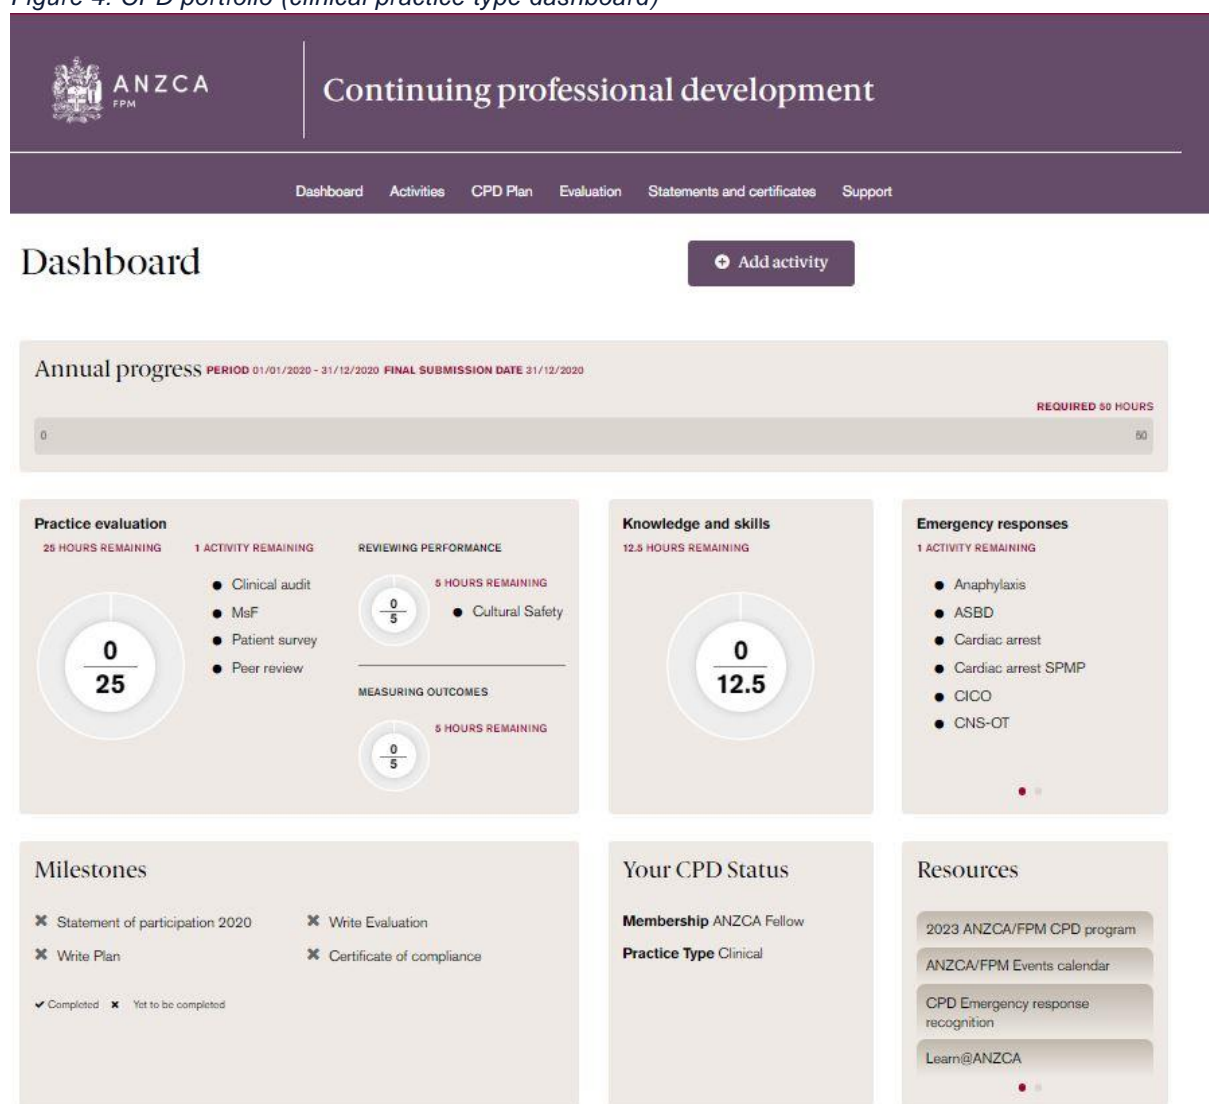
Figure 4: CPD portfolio (clinical practice type dashboard)

ANZCA
FPM

Continuing professional development

Dashboard Activities CPD Plan Evaluation Statements and certificates Support

Dashboard

Add activity

Annual progress PERIOD 01/01/2020 - 31/12/2020 FINAL SUBMISSION DATE 31/12/2020

REQUIRED 50 HOURS

0

50

Practice evaluation

25 HOURS REMAINING

1 ACTIVITY REMAINING

- Clinical audit
- MsF
- Patient survey
- Peer review

$\frac{0}{25}$

REVIEWING PERFORMANCE

5 HOURS REMAINING

$\frac{0}{5}$

- Cultural Safety

MEASURING OUTCOMES

5 HOURS REMAINING

$\frac{0}{5}$

Knowledge and skills

12.5 HOURS REMAINING

$\frac{0}{12.5}$

Emergency responses

1 ACTIVITY REMAINING

- Anaphylaxis
- ASBD
- Cardiac arrest
- Cardiac arrest SPMP
- CICO
- CNS-OT

Milestones

✖ Statement of participation 2020
✖ Write Evaluation
✖ Write Plan
✖ Certificate of compliance

✔ Completed ✖ Yet to be completed

Your CPD Status

Membership ANZCA Fellow

Practice Type Clinical

Resources

2023 ANZCA/FPM CPD program

ANZCA/FPM Events calendar

CPD Emergency response recognition

Learn@ANZCA